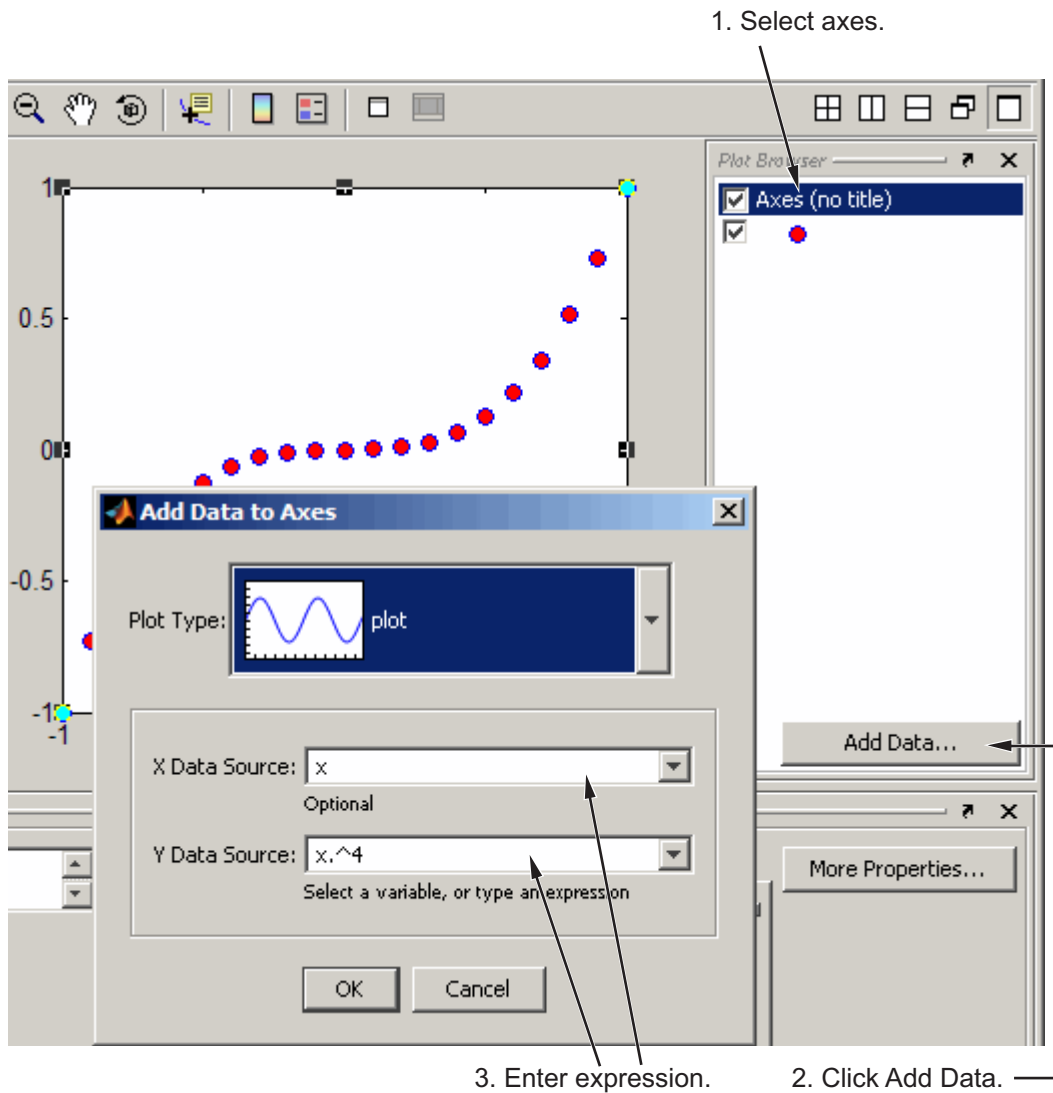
1. Select axes.

Plot Browser

Axes (no title)

1

0.5

0

-0.5

-1

-1

Add Data to Axes

Plot Type:

plot

X Data Source: x

Optional

Y Data Source: x.^4

Select a variable, or type an expression

OK

Cancel

Add Data...

More Properties...

3. Enter expression.

2. Click Add Data.